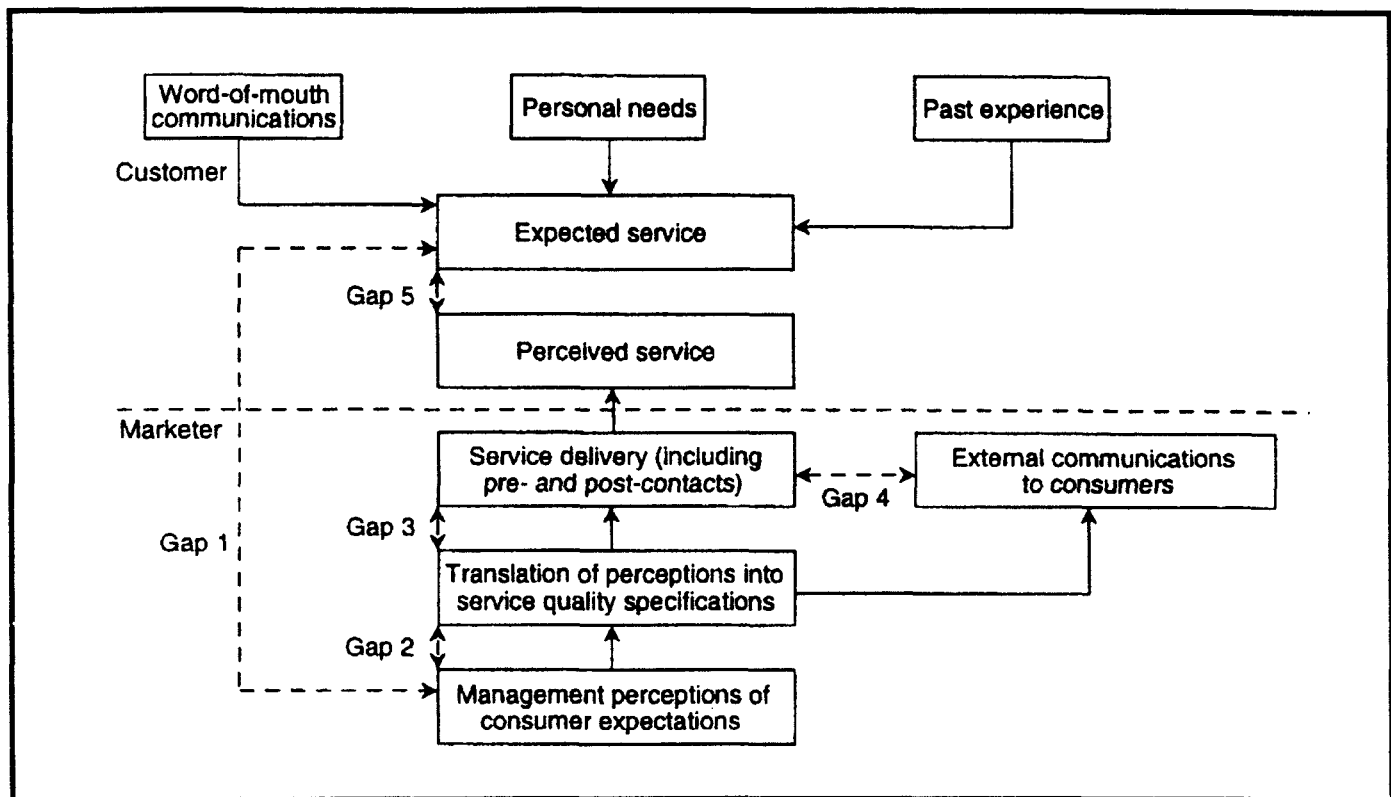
Word-of-mouth communications

Personal needs

Past experience

Customer

Expected service

Gap 5

Perceived service

Marketer

Service delivery (including pre- and post-contacts)

Gap 4

External communications to consumers

Gap 3

Gap 1

Translation of perceptions into service quality specifications

Gap 2

Management perceptions of consumer expectations